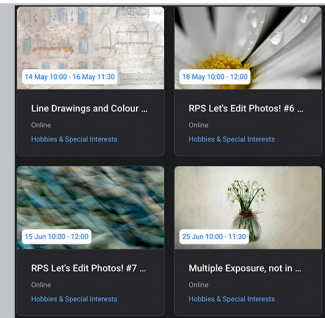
14 May 10:00 - 16 May 11:30

Line Drawings and Colour ...

Online

Hobbies & Special Interests

18 May 10:00 - 12:00

RPS Let's Edit Photos! #6 ...

Online

Hobbies & Special Interests

15 Jun 10:00 - 12:00

RPS Let's Edit Photos! #7 ...

Online

Hobbies & Special Interests

25 Jun 10:00 - 11:30

Multiple Exposure, not in ...

Online

Hobbies & Special Interests